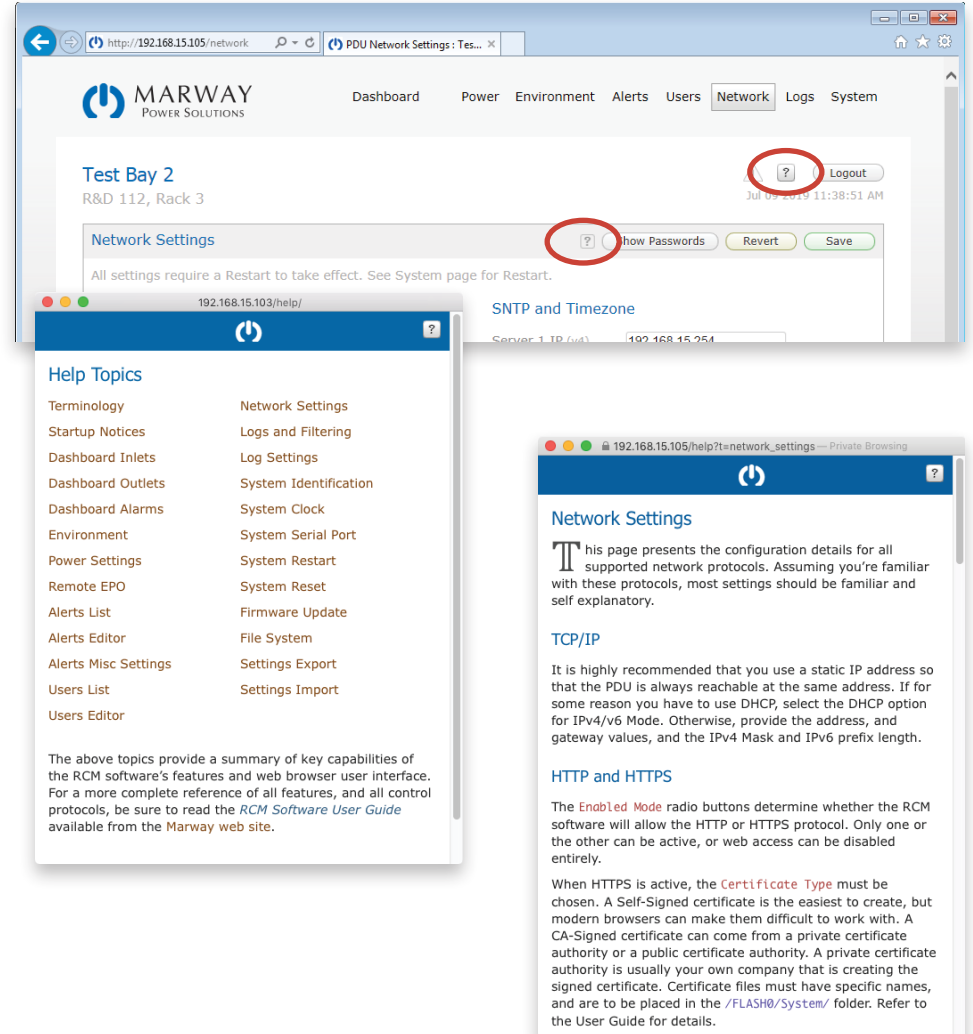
http://192.168.15.105/network
PDU Network Settings : Tes...

MARWAY
POWER SOLUTIONS

Dashboard Power Environment Alerts Users Network Logs System

Test Bay 2
R&D 112, Rack 3

? Logout
Jul 09 2019 11:38:51 AM

Network Settings
? Show Passwords Revert Save

All settings require a Restart to take effect. See System page for Restart.

SNTP and Timezone

Server 1 IP (v4) 192.168.15.254

192.168.15.103/help/

?

Help Topics

Terminology
Startup Notices
Dashboard Inlets
Dashboard Outlets
Dashboard Alarms
Environment
Power Settings
Remote EPO
Alerts List
Alerts Editor
Alerts Misc Settings
Users List
Users Editor

Network Settings
Logs and Filtering
Log Settings
System Identification
System Clock
System Serial Port
System Restart
System Reset
Firmware Update
File System
Settings Export
Settings Import

The above topics provide a summary of key capabilities of the RCM software's features and web browser user interface. For a more complete reference of all features, and all control protocols, be sure to read the RCM Software User Guide available from the Marway web site.

192.168.15.105/help?t=network_settings — Private Browsing

?

Network Settings

This page presents the configuration details for all supported network protocols. Assuming you're familiar with these protocols, most settings should be familiar and self explanatory.

TCP/IP

It is highly recommended that you use a static IP address so that the PDU is always reachable at the same address. If for some reason you have to use DHCP, select the DHCP option for IPv4/v6 Mode. Otherwise, provide the address, and gateway values, and the IPv4 Mask and IPv6 prefix length.

HTTP and HTTPS

The Enabled Mode radio buttons determine whether the RCM software will allow the HTTP or HTTPS protocol. Only one or the other can be active, or web access can be disabled entirely.

When HTTPS is active, the Certificate Type must be chosen. A Self-Signed certificate is the easiest to create, but modern browsers can make them difficult to work with. A CA-Signed certificate can come from a private certificate authority or a public certificate authority. A private certificate authority is usually your own company that is creating the signed certificate. Certificate files must have specific names, and are to be placed in the /FLASH0/System/ folder. Refer to the User Guide for details.